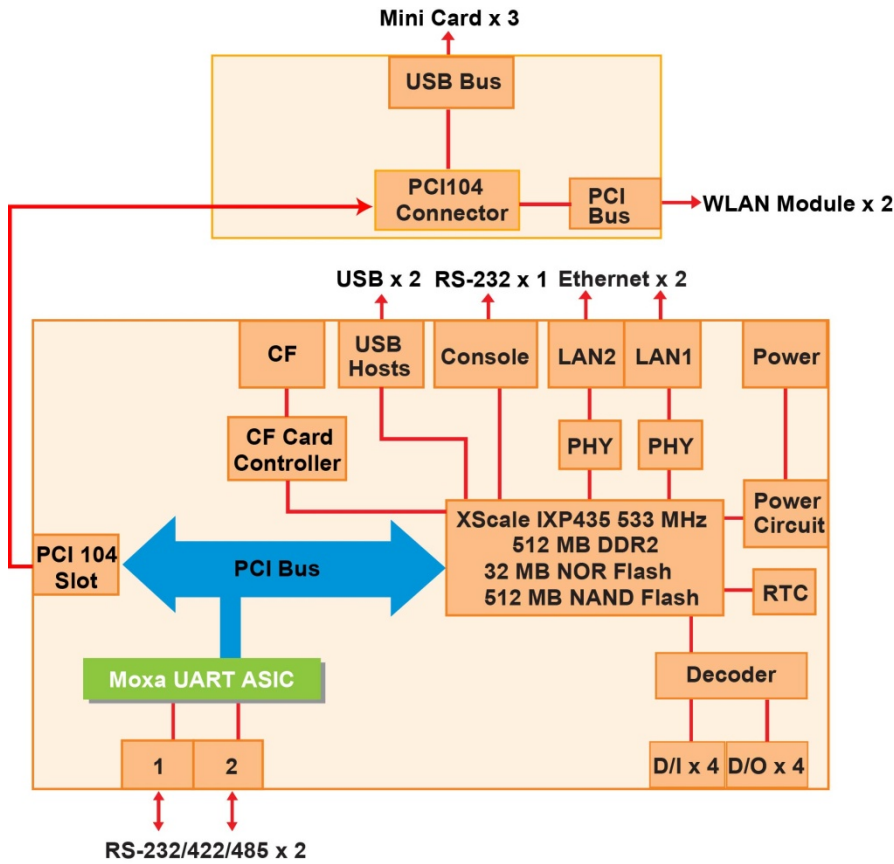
Mini Card x 3

USB Bus

PCI104 Connector

PCI Bus

WLAN Module x 2

USB x 2 RS-232 x 1 Ethernet x 2

CF

USB Hosts

Console

LAN2

LAN1

Power

CF Card Controller

PHY

PHY

XScale IXP435 533 MHz
512 MB DDR2
32 MB NOR Flash
512 MB NAND Flash

Power Circuit

PCI 104 Slot

PCI Bus

RTC

Moxa UART ASIC

Decoder

1

2

D/I x 4

D/O x 4

RS-232/422/485 x 2